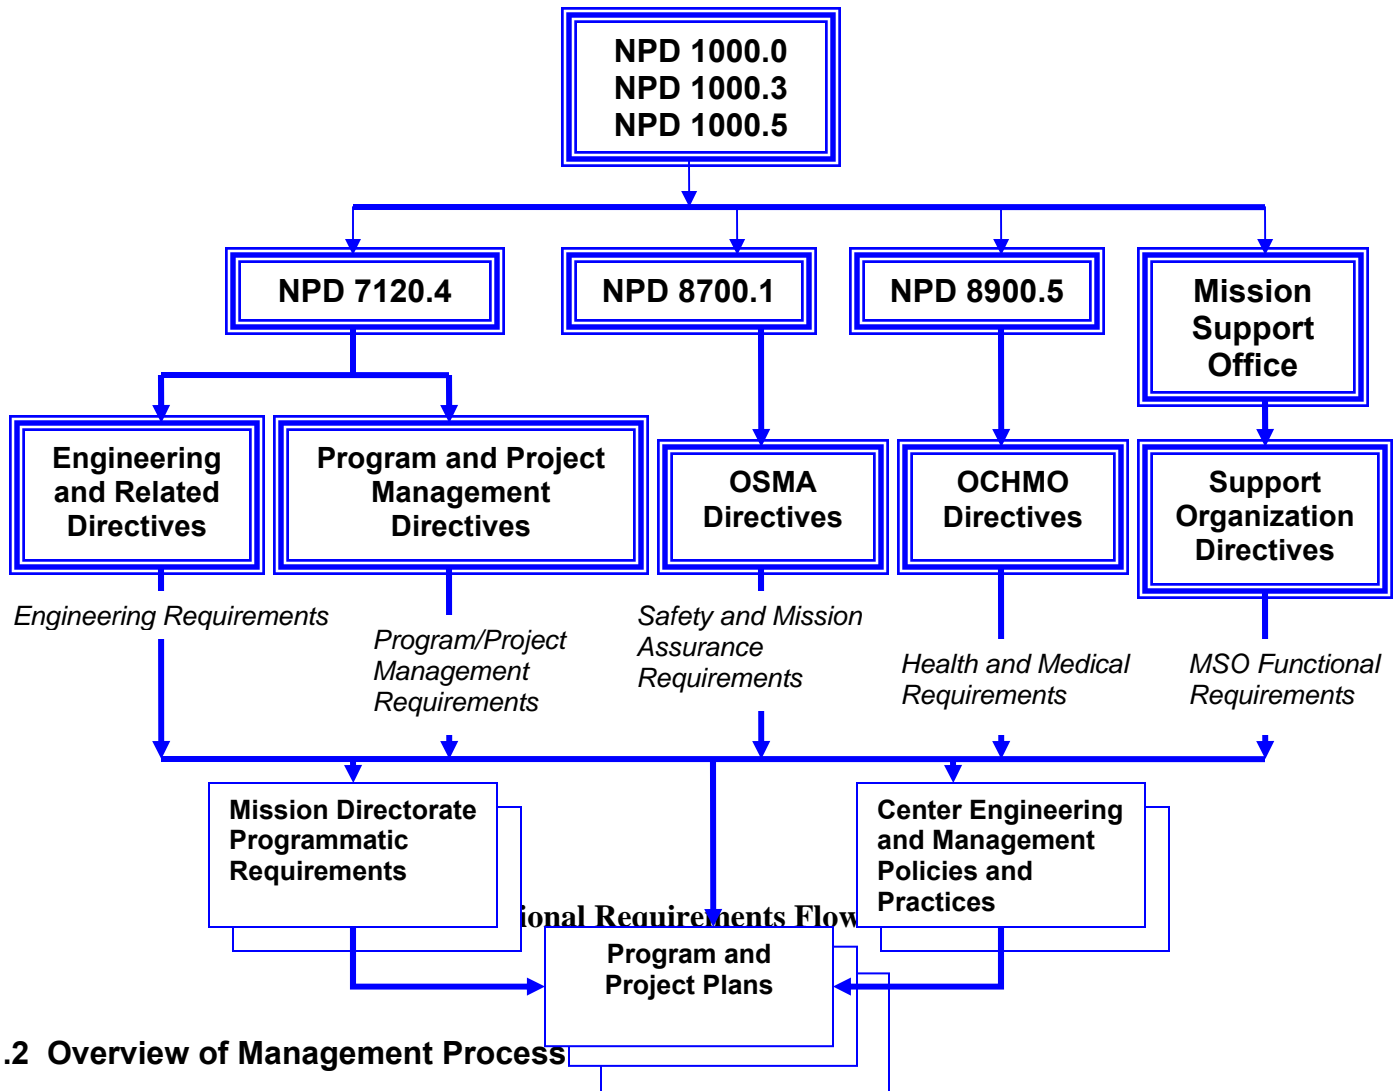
NPD 1000.0
NPD 1000.3
NPD 1000.5

NPD 7120.4

NPD 8700.1

NPD 8900.5

Mission Support Office

Engineering and Related Directives

Program and Project Management Directives

OSMA Directives

OCHMO Directives

Support Organization Directives

Engineering Requirements

Program/Project Management Requirements

Safety and Mission Assurance Requirements

Health and Medical Requirements

MSO Functional Requirements

Mission Directorate Programmatic Requirements

Center Engineering and Management Policies and Practices

ional Requirements Flow

Program and Project Plans

.2 Overview of Management Process